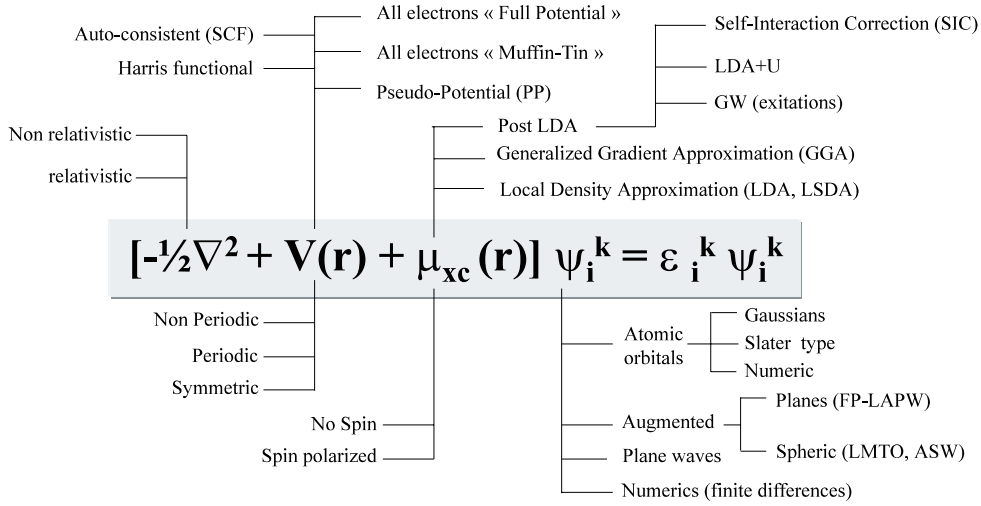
Auto-consistent (SCF)

Harris functional

All electrons « Full Potential »

All electrons « Muffin-Tin »

Pseudo-Potential (PP)

Self-Interaction Correction (SIC)

LDA+U

GW (exitations)

Non relativistic

relativistic

Post LDA

Generalized Gradient Approximation (GGA)

Local Density Approximation (LDA, LSDA)

$[-\frac{1}{2}\nabla^2 + V(r) + \mu_{xc}(r)]\ \psi_i^k = \varepsilon\ _i^k\ \psi_i^k$

Non Periodic

Periodic

Symmetric

No Spin

Spin polarized

Atomic orbitals

Gaussians

Slater type

Numeric

Augmented

Planes (FP-LAPW)

Spheric (LMTO, ASW)

Plane waves

Numerics (finite differences)